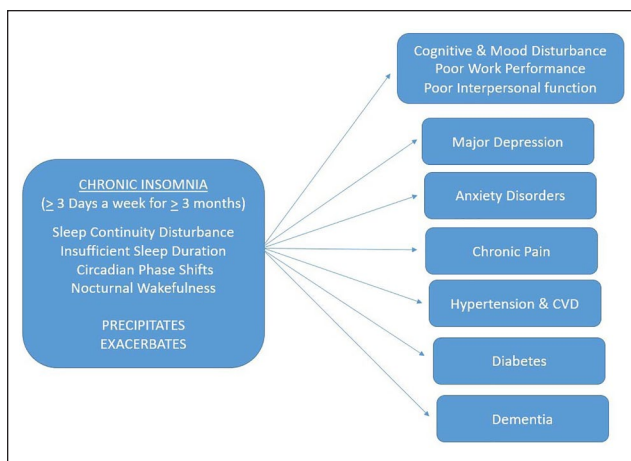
CHRONIC INSOMNIA
($\geq$ 3 Days a week for $\geq$ 3 months)

Sleep Continuity Disturbance
Insufficient Sleep Duration
Circadian Phase Shifts
Nocturnal Wakefulness

PRECIPITATES
EXACERBATES

Cognitive & Mood Disturbance
Poor Work Performance
Poor Interpersonal function

Major Depression

Anxiety Disorders

Chronic Pain

Hypertension & CVD

Diabetes

Dementia